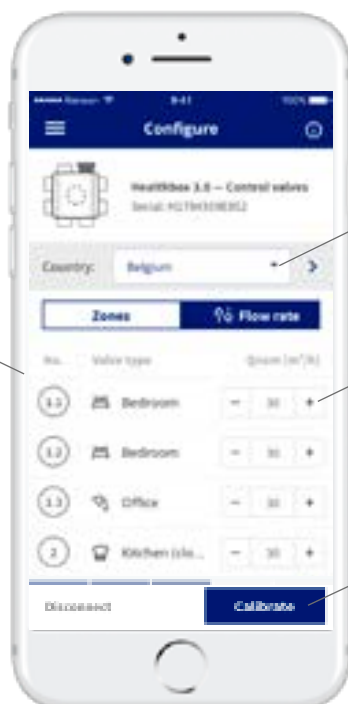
••••• Renson 9:41 100%

Configure

Healthbox 3.0 — Control valves

Serial: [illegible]

Country: Belgium

Zones

Flow rate

No. Valve type Qnom (m³/h)

1.1 Bedroom − 30 +

1.2 Bedroom − 30 +

1.3 Office − 30 +

2 Kitchen (clo... − 30 +

Disconnect

Calibrate